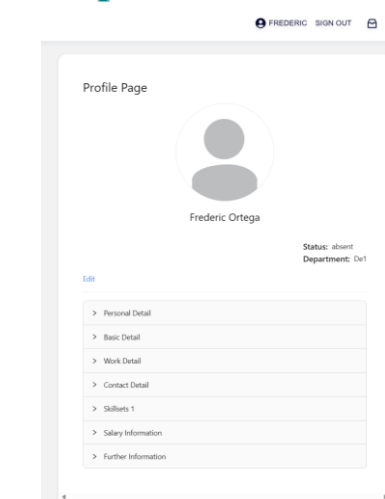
FREDERIC SIGN OUT

Profile Page

Frederic Ortega

Status: absent
Department: De1

Edit

> Personal Detail

> Basic Detail

> Work Detail

> Contact Detail

> Skillsets 1

> Salary Information

> Further Information